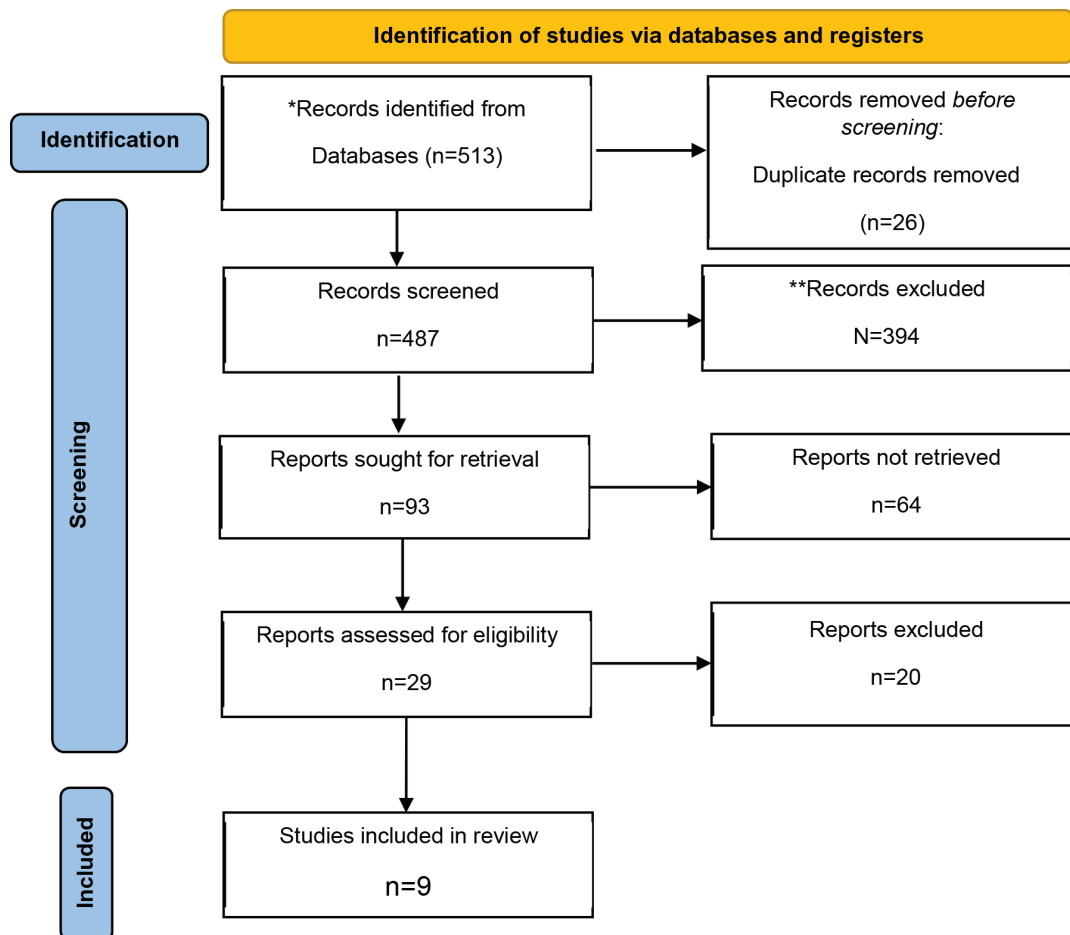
Identification of studies via databases and registers

Identification

*Records identified from Databases (n=513)

Records removed *before screening*:

Duplicate records removed

(n=26)

Screening

Records screened

n=487

**Records excluded

N=394

Reports sought for retrieval

n=93

Reports not retrieved

n=64

Reports assessed for eligibility

n=29

Reports excluded

n=20

Included

Studies included in review

n=9